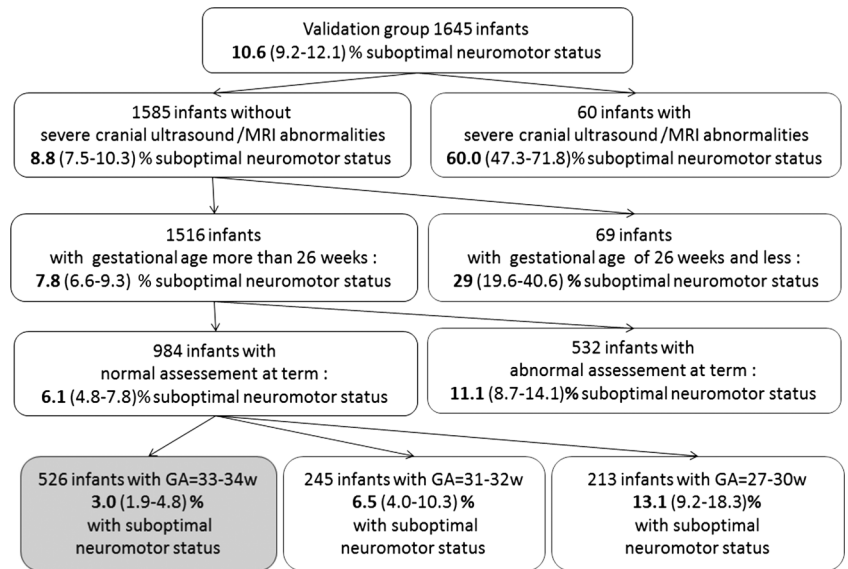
Validation group 1645 infants
10.6 (9.2-12.1) % suboptimal neuromotor status

1585 infants without severe cranial ultrasound /MRI abnormalities
8.8 (7.5-10.3) % suboptimal neuromotor status

60 infants with severe cranial ultrasound /MRI abnormalities
60.0 (47.3-71.8)% suboptimal neuromotor status

1516 infants with gestational age more than 26 weeks :
7.8 (6.6-9.3) % suboptimal neuromotor status

69 infants with gestational age of 26 weeks and less :
29 (19.6-40.6) % suboptimal neuromotor status

984 infants with normal assessement at term :
6.1 (4.8-7.8)% suboptimal neuromotor status

532 infants with abnormal assessement at term :
11.1 (8.7-14.1)% suboptimal neuromotor status

526 infants with GA=33-34w
3.0 (1.9-4.8) %
with suboptimal neuromotor status

245 infants with GA=31-32w
6.5 (4.0-10.3) %
with suboptimal neuromotor status

213 infants with GA=27-30w
13.1 (9.2-18.3)%
with suboptimal neuromotor status